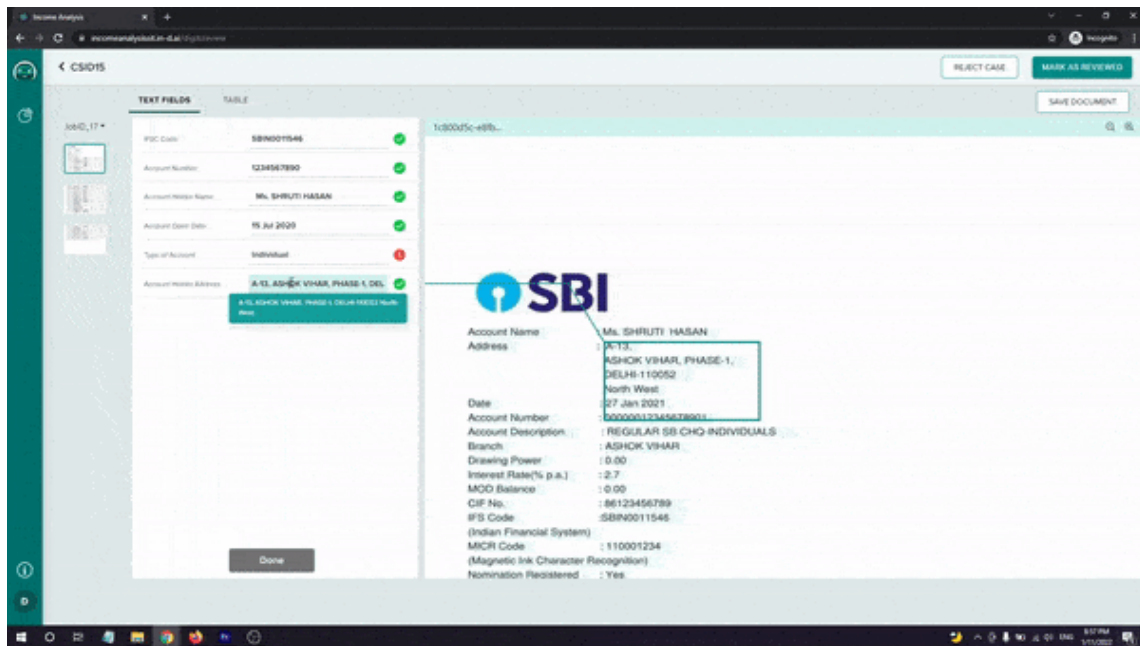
Income Analysis
incomeanalysisui.in-d.ai/digitizereview
Incognito

< CSID15

REJECT CASE
MARK AS REVIEWED

TEXT FIELDS
TABLE
SAVE DOCUMENT

JobID_17

IFSC Code
SBIN0011546
Account Number
1234567890
Account Holder Name
Ms. SHRUTI HASAN
Account Open Date
15 Jul 2020
Type of Account
Individual
Account Holder Address
A-13, ASHOK VIHAR, PHASE-1, DEL
A-13, ASHOK VIHAR, PHASE-1, DELHI-110052 North West

Done

1c800d5c-e8fb...

SBI

Account Name : Ms. SHRUTI HASAN
Address : A-13, ASHOK VIHAR, PHASE-1, DELHI-110052 North West
Date : 27 Jan 2021
Account Number : 00000012345678901
Account Description : REGULAR SB CHQ-INDIVIDUALS
Branch : ASHOK VIHAR
Drawing Power : 0.00
Interest Rate(% p.a.) : 2.7
MOD Balance : 0.00
CIF No. : 86123456789
IFS Code : SBIN0011546
(Indian Financial System)
MICR Code : 110001234
(Magnetic Ink Character Recognition)
Nomination Registered : Yes

ENG
8:57 PM
1/11/2022